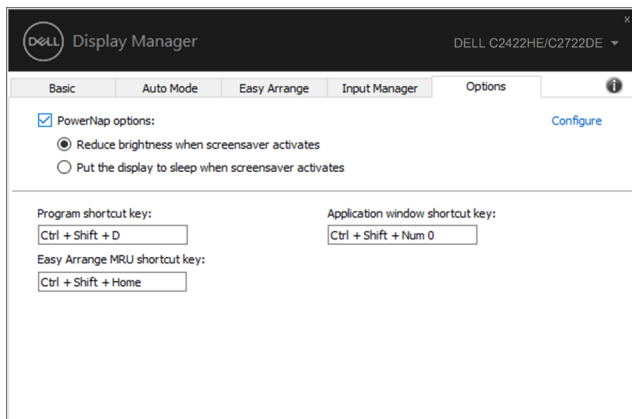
DELL Display Manager

DELL C2422HE/C2722DE

x

Basic | Auto Mode | Easy Arrange | Input Manager | Options

PowerNap options:

Configure

Reduce brightness when screensaver activates

Put the display to sleep when screensaver activates

Program shortcut key:

Ctrl + Shift + D

Application window shortcut key:

Ctrl + Shift + Num 0

Easy Arrange MRU shortcut key:

Ctrl + Shift + Home